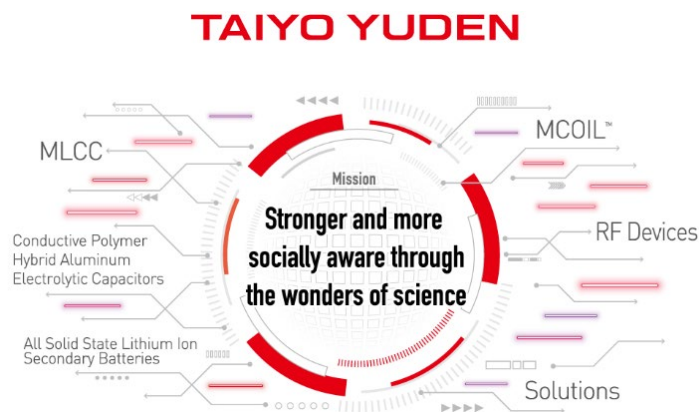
TAIYO YUDEN

MLCC

Conductive Polymer Hybrid Aluminum Electrolytic Capacitors

All Solid State Lithium Ion Secondary Batteries

Mission

Stronger and more socially aware through the wonders of science

MCOIL™

RF Devices

Solutions